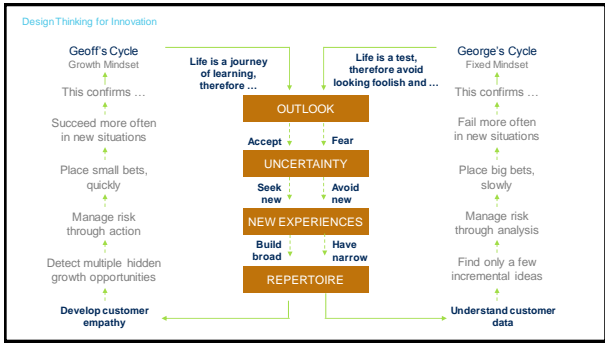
Design Thinking for Innovation

Geoff's Cycle
Growth Mindset

This confirms …

Succeed more often in new situations

Place small bets, quickly

Manage risk through action

Detect multiple hidden growth opportunities

Develop customer empathy

Life is a journey of learning, therefore …

Life is a test, therefore avoid looking foolish and …

OUTLOOK

Accept

Fear

UNCERTAINTY

Seek new

Avoid new

NEW EXPERIENCES

Build broad

Have narrow

REPERTOIRE

George's Cycle
Fixed Mindset

This confirms …

Fail more often in new situations

Place big bets, slowly

Manage risk through analysis

Find only a few incremental ideas

Understand customer data